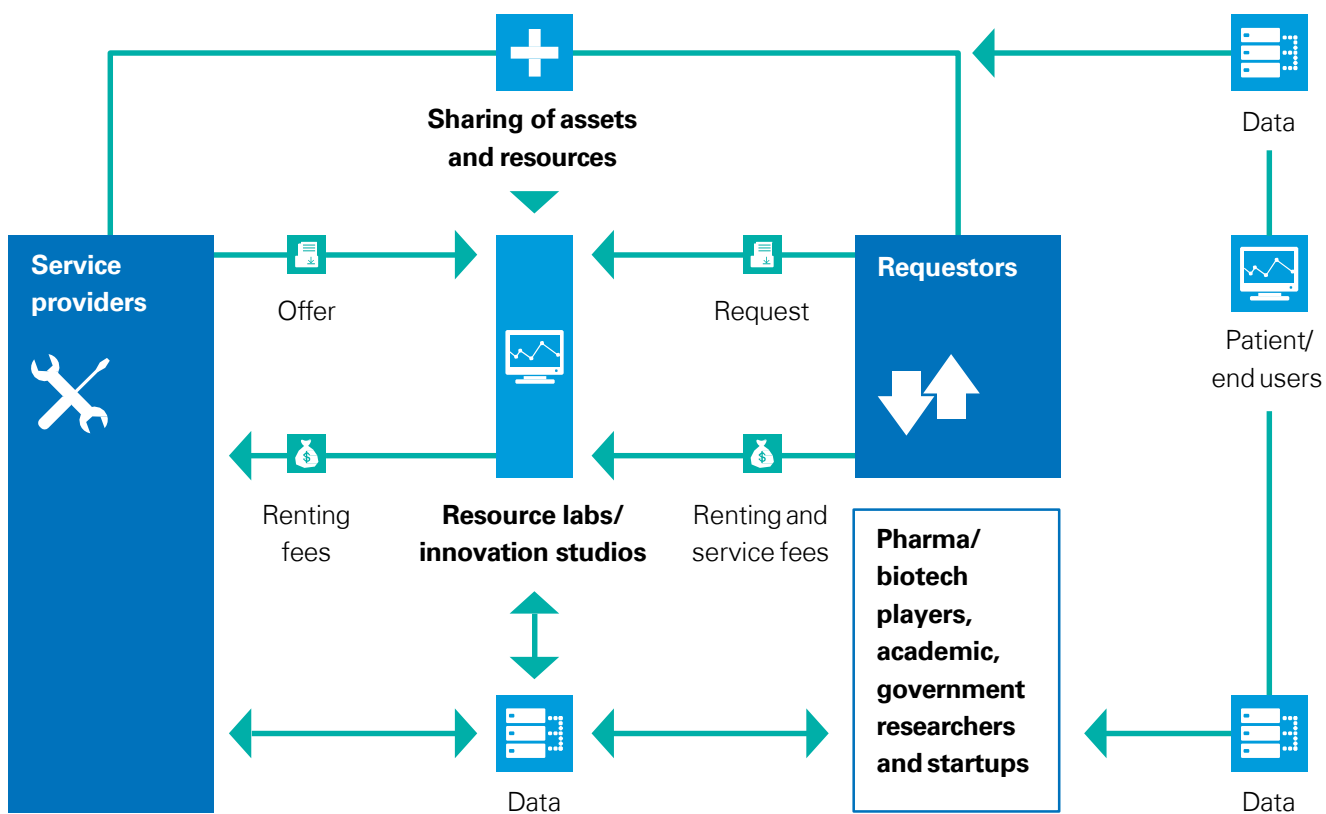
Sharing of assets and resources

Data

Service providers

Offer

Request

Requestors

Patient/ end users

Renting fees

Resource labs/ innovation studios

Renting and service fees

Pharma/ biotech players, academic, government researchers and startups

Data

Data